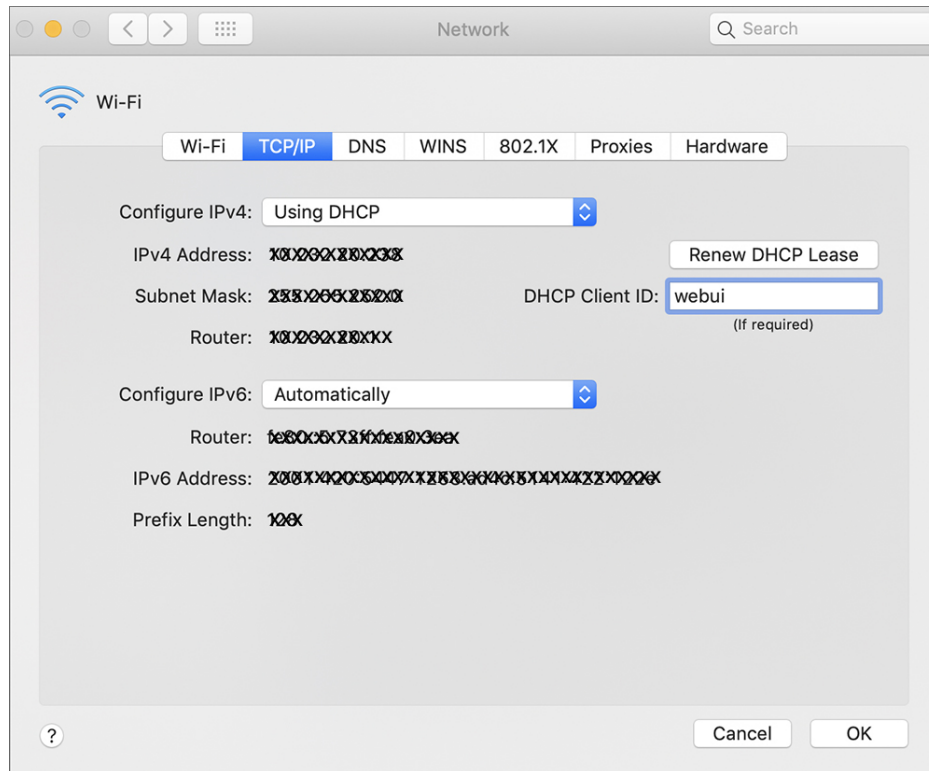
Network

Search

Wi-Fi

Wi-Fi | TCP/IP | DNS | WINS | 802.1X | Proxies | Hardware

Configure IPv4: Using DHCP

IPv4 Address: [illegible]

Renew DHCP Lease

Subnet Mask: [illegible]

DHCP Client ID: webui

(If required)

Router: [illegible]

Configure IPv6: Automatically

Router: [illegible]

IPv6 Address: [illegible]

Prefix Length: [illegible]

?

Cancel

OK